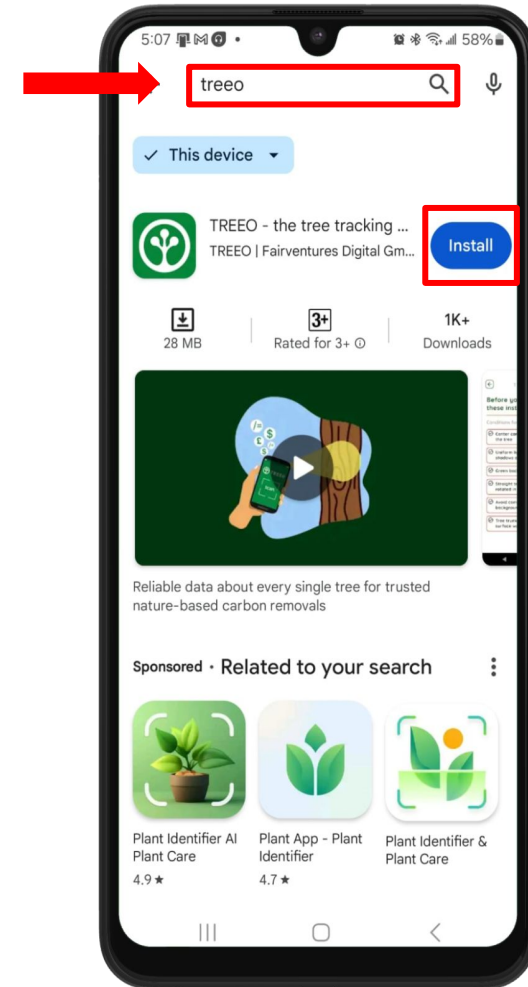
5:07 • 58%

treeo

✓ This device

TREEO - the tree tracking ...
TREEO | Fairventures Digital Gm...

Install

28 MB

3+
Rated for 3+ ⓘ

1K+
Downloads

Reliable data about every single tree for trusted nature-based carbon removals

Sponsored · Related to your search

Plant Identifier AI Plant Care
4.9 ★

Plant App - Plant Identifier
4.7 ★

Plant Identifier & Plant Care